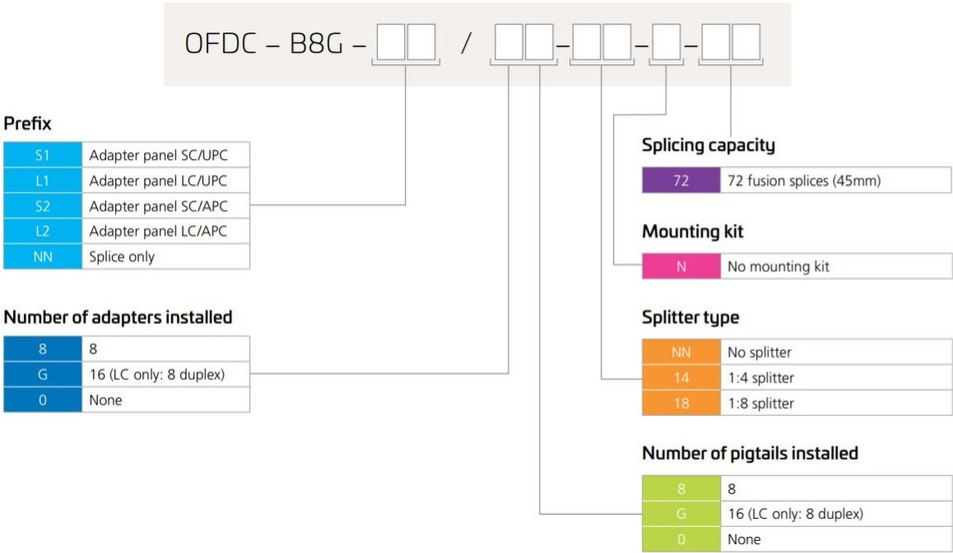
OFDC – B8G – [ ][ ] / [ ][ ]–[ ][ ]–[ ]–[ ][ ]

Prefix

| S1 | Adapter panel SC/UPC |
|---|---|
| L1 | Adapter panel LC/UPC |
| S2 | Adapter panel SC/APC |
| L2 | Adapter panel LC/APC |
| NN | Splice only |

Number of adapters installed

| 8 | 8 |
|---|---|
| G | 16 (LC only: 8 duplex) |
| 0 | None |

Splicing capacity

| 72 | 72 fusion splices (45mm) |
|---|---|

Mounting kit

| N | No mounting kit |
|---|---|

Splitter type

| NN | No splitter |
|---|---|
| 14 | 1:4 splitter |
| 18 | 1:8 splitter |

Number of pigtails installed

| 8 | 8 |
|---|---|
| G | 16 (LC only: 8 duplex) |
| 0 | None |